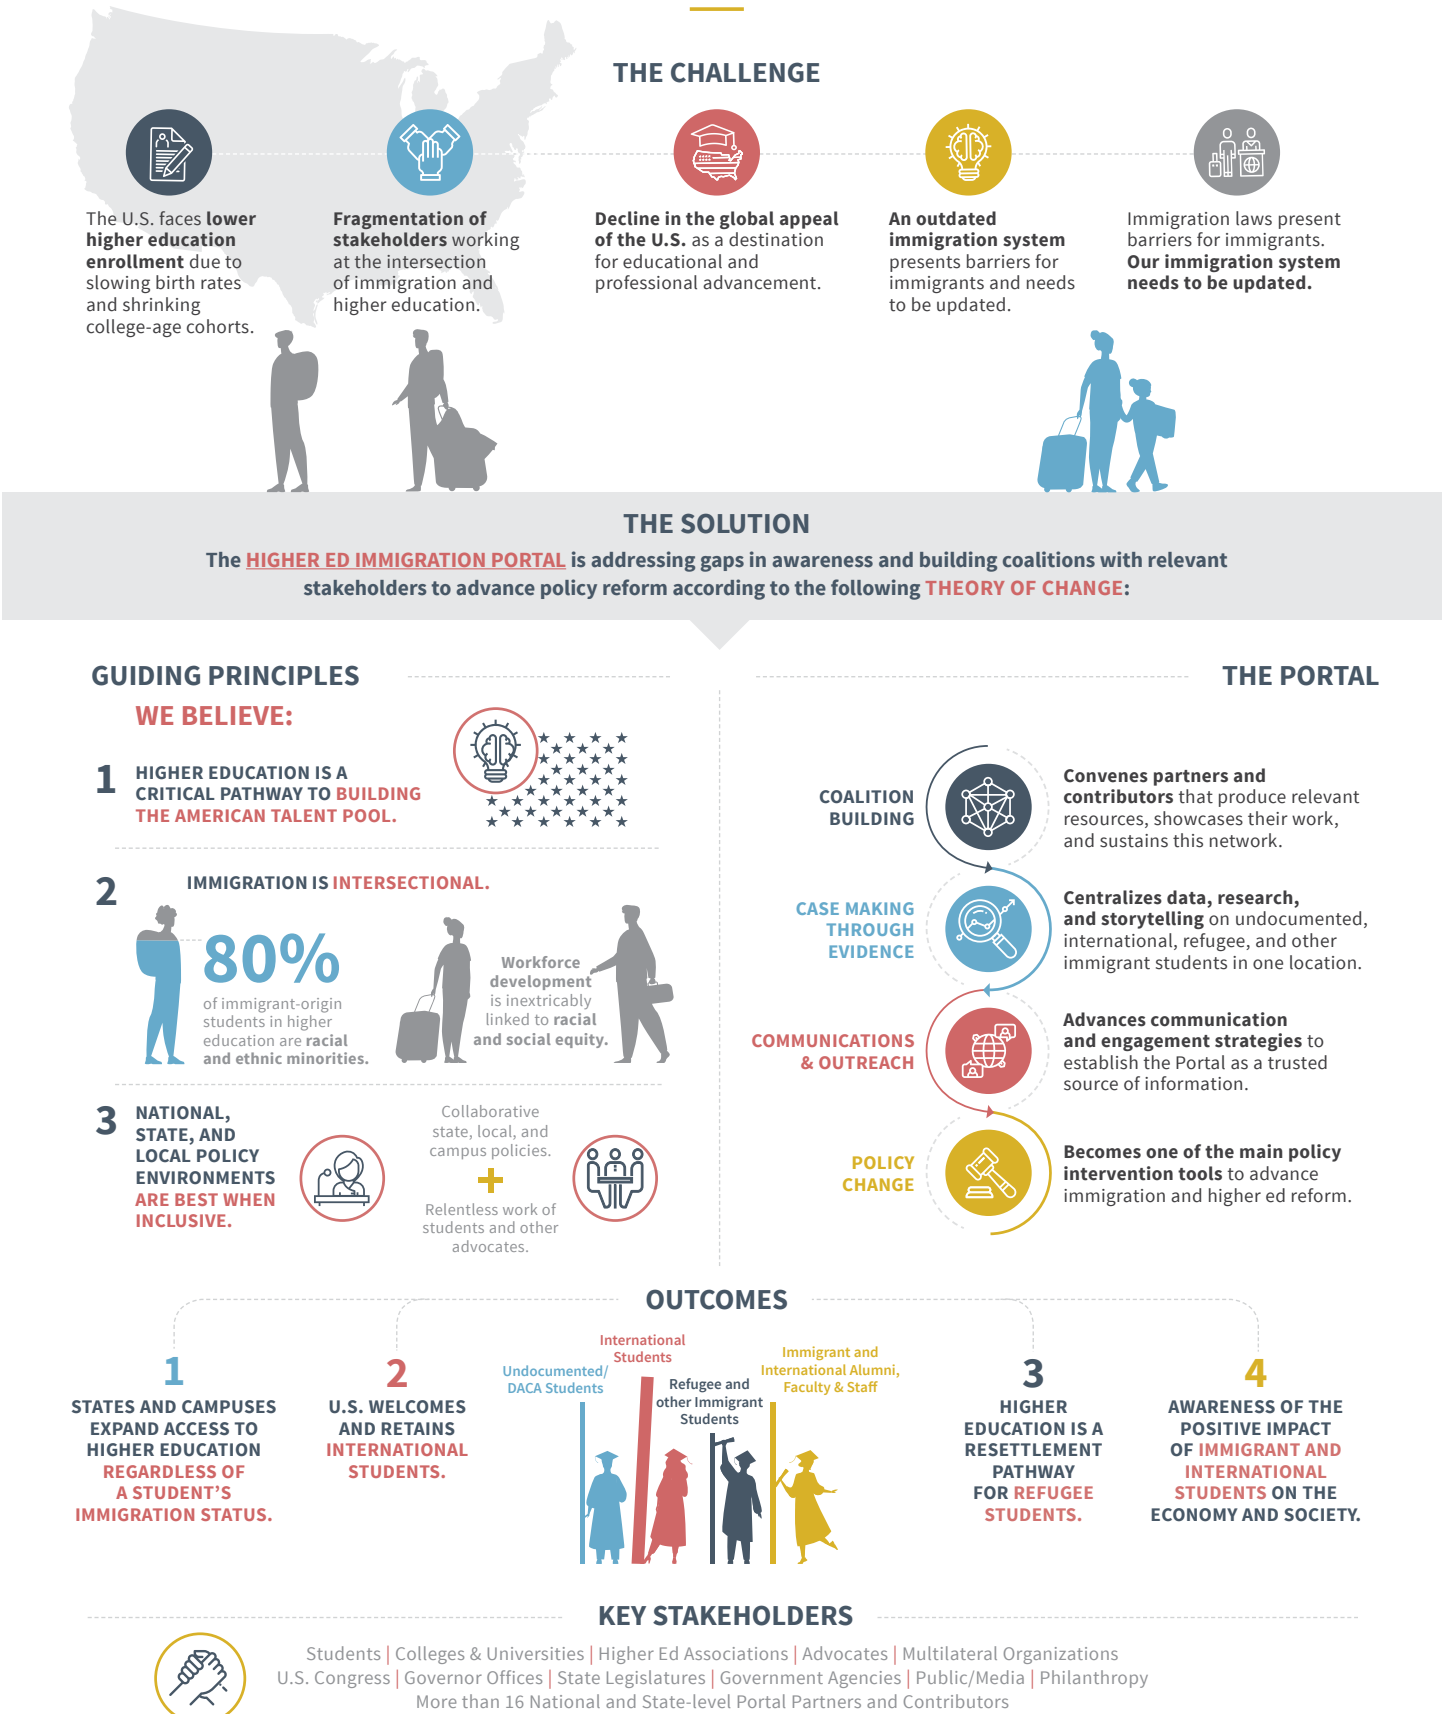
THE CHALLENGE

The U.S. faces lower higher education enrollment due to slowing birth rates and shrinking college-age cohorts.

Fragmentation of stakeholders working at the intersection of immigration and higher education.

Decline in the global appeal of the U.S. as a destination for educational and professional advancement.

An outdated immigration system presents barriers for immigrants and needs to be updated.

Immigration laws present barriers for immigrants. Our immigration system needs to be updated.

THE SOLUTION

The HIGHER ED IMMIGRATION PORTAL is addressing gaps in awareness and building coalitions with relevant stakeholders to advance policy reform according to the following THEORY OF CHANGE:

GUIDING PRINCIPLES

WE BELIEVE:

1 HIGHER EDUCATION IS A CRITICAL PATHWAY TO BUILDING THE AMERICAN TALENT POOL.

2 IMMIGRATION IS INTERSECTIONAL.

80% of immigrant-origin students in higher education are racial and ethnic minorities.

Workforce development is inextricably linked to racial and social equity.

3 NATIONAL, STATE, AND LOCAL POLICY ENVIRONMENTS ARE BEST WHEN INCLUSIVE.

Collaborative state, local, and campus policies.
+
Relentless work of students and other advocates.

THE PORTAL

COALITION BUILDING
Convenes partners and contributors that produce relevant resources, showcases their work, and sustains this network.

CASE MAKING THROUGH EVIDENCE
Centralizes data, research, and storytelling on undocumented, international, refugee, and other immigrant students in one location.

COMMUNICATIONS & OUTREACH
Advances communication and engagement strategies to establish the Portal as a trusted source of information.

POLICY CHANGE
Becomes one of the main policy intervention tools to advance immigration and higher ed reform.

OUTCOMES

1
STATES AND CAMPUSES EXPAND ACCESS TO HIGHER EDUCATION REGARDLESS OF A STUDENT'S IMMIGRATION STATUS.

2
U.S. WELCOMES AND RETAINS INTERNATIONAL STUDENTS.

International Students
Undocumented/ DACA Students
Refugee and other Immigrant Students
Immigrant and International Alumni, Faculty & Staff

3
HIGHER EDUCATION IS A RESETTLEMENT PATHWAY FOR REFUGEE STUDENTS.

4
AWARENESS OF THE POSITIVE IMPACT OF IMMIGRANT AND INTERNATIONAL STUDENTS ON THE ECONOMY AND SOCIETY.

KEY STAKEHOLDERS

Students | Colleges & Universities | Higher Ed Associations | Advocates | Multilateral Organizations
U.S. Congress | Governor Offices | State Legislatures | Government Agencies | Public/Media | Philanthropy
More than 16 National and State-level Portal Partners and Contributors